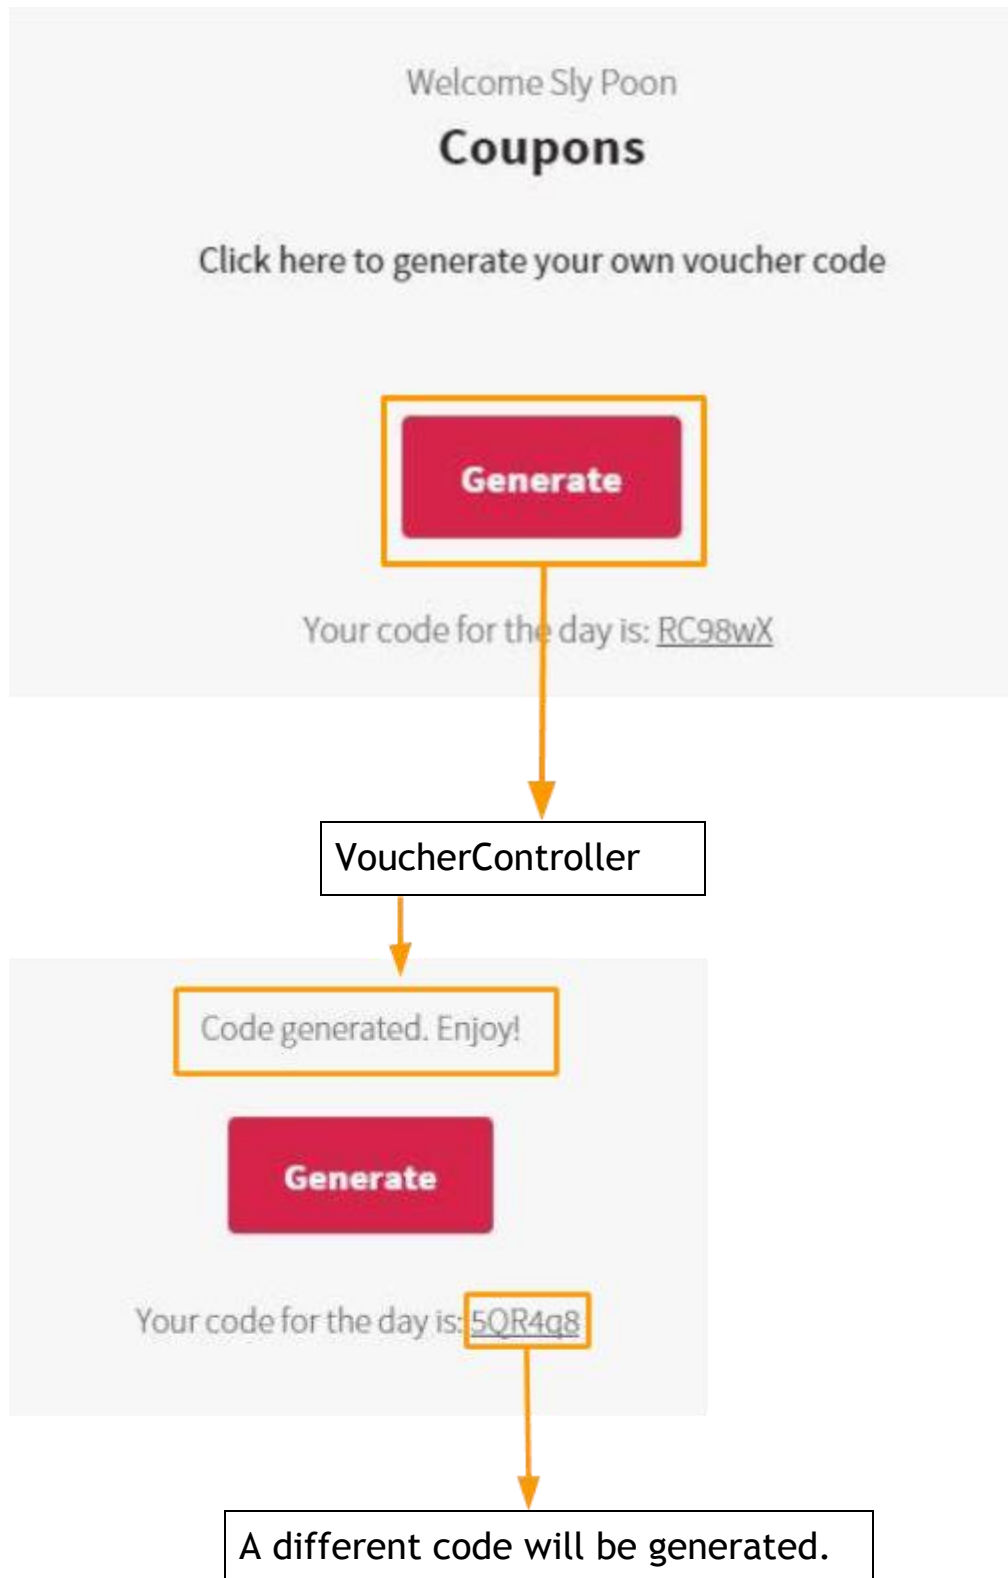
Welcome Sly Poon

Coupons

Click here to generate your own voucher code

Generate

Your code for the day is: RC98wX

VoucherController

Code generated. Enjoy!

Generate

Your code for the day is: 5QR4q8

A different code will be generated.